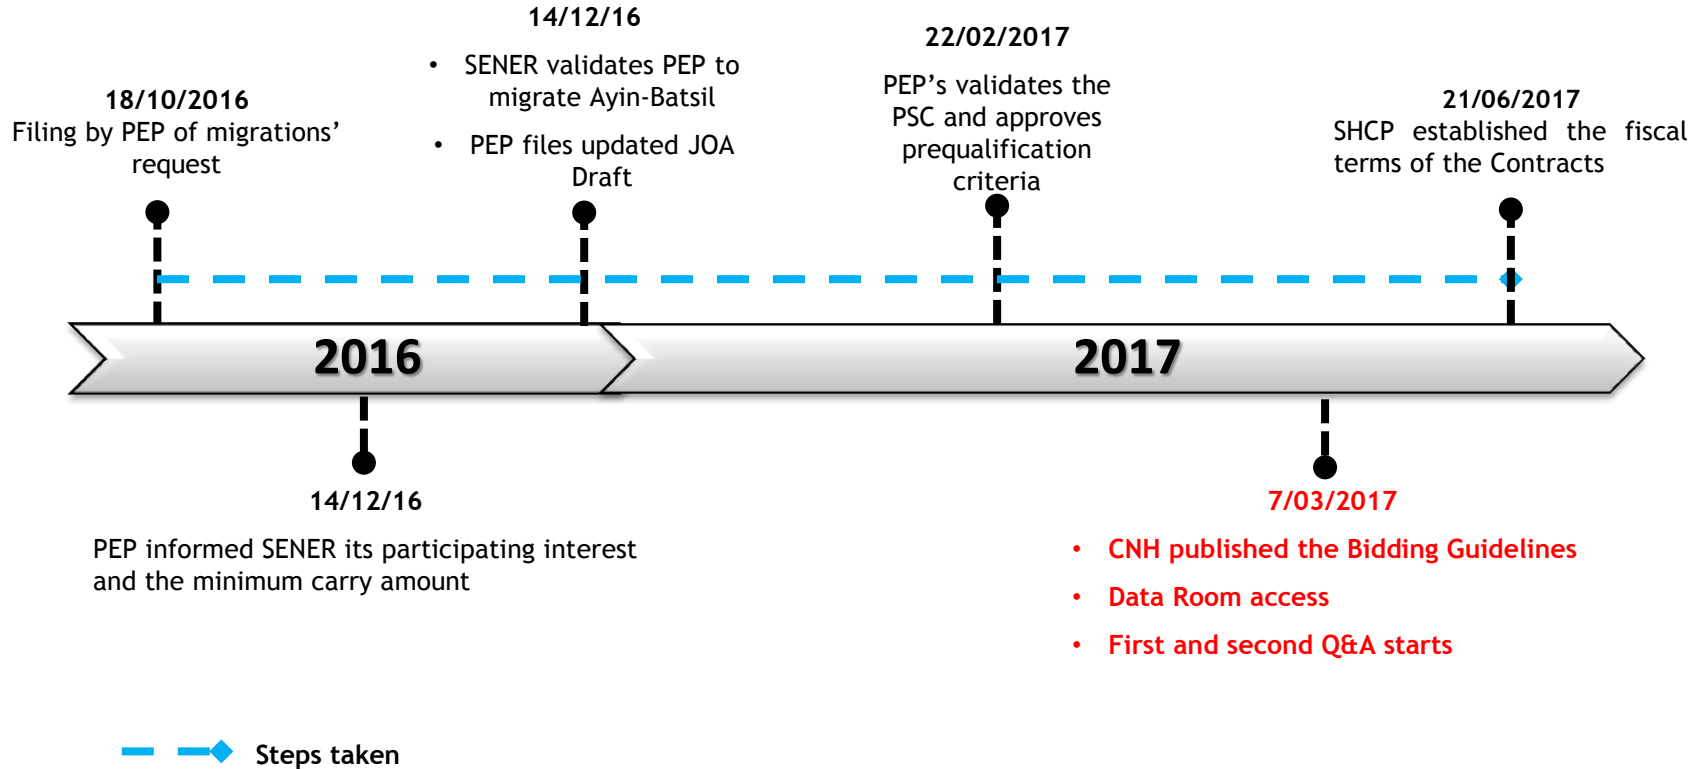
14/12/16

- SENER validates PEP to migrate Ayin-Batsil
- PEP files updated JOA Draft

18/10/2016
Filing by PEP of migrations' request

22/02/2017
PEP's validates the PSC and approves prequalification criteria

21/06/2017
SHCP established the fiscal terms of the Contracts

2016

2017

14/12/16

PEP informed SENER its participating interest and the minimum carry amount

7/03/2017

- CNH published the Bidding Guidelines
- Data Room access
- First and second Q&A starts

Steps taken